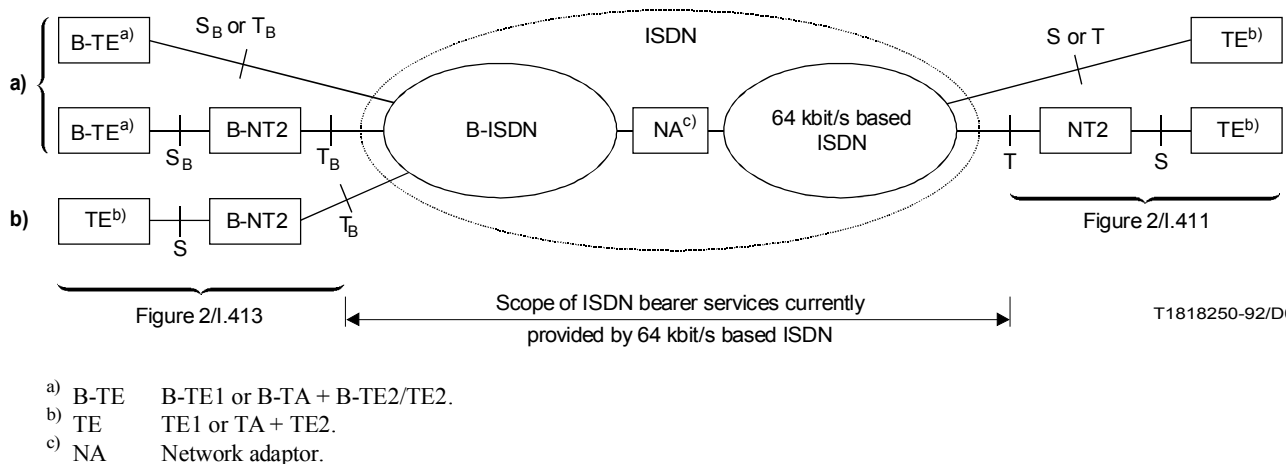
a)

B-TE$^{a)}$

$S_B$ or $T_B$

ISDN

S or T

TE$^{b)}$

B-TE$^{a)}$

$S_B$

B-NT2

$T_B$

B-ISDN

NA$^{c)}$

64 kbit/s based ISDN

T

NT2

S

TE$^{b)}$

b)

TE$^{b)}$

S

B-NT2

$T_B$

Figure 2/I.411

Figure 2/I.413

Scope of ISDN bearer services currently provided by 64 kbit/s based ISDN

T1818250-92/D0

$^{a)}$ B-TE B-TE1 or B-TA + B-TE2/TE2.
$^{b)}$ TE TE1 or TA + TE2.
$^{c)}$ NA Network adaptor.